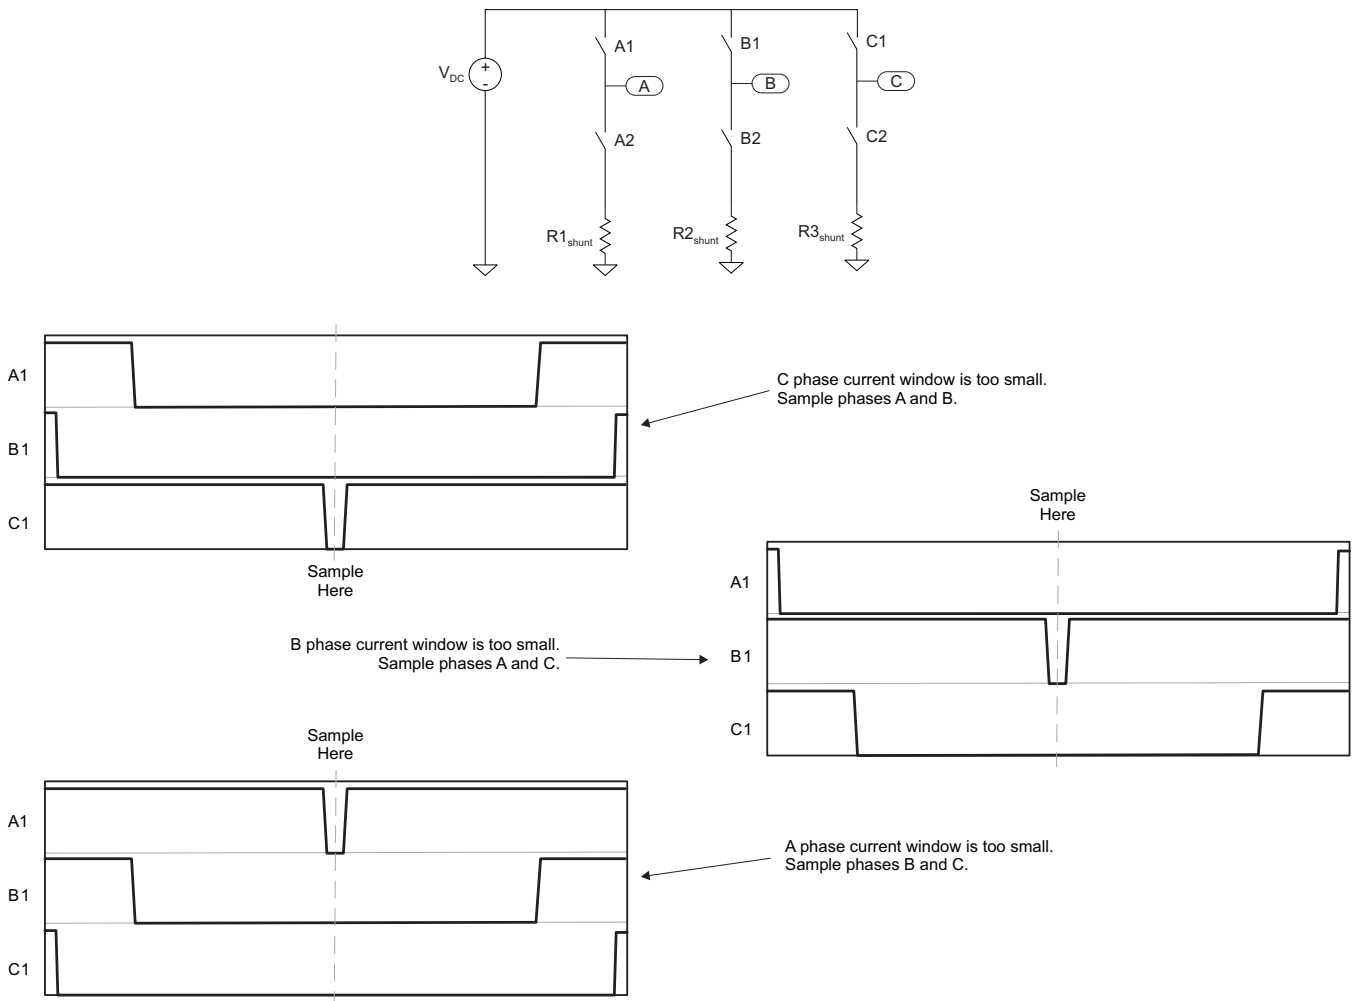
$V_{DC}$ + -

A1

A

A2

$R1_{shunt}$

B1

B

B2

$R2_{shunt}$

C1

C

C2

$R3_{shunt}$

A1

B1

C1

Sample Here

C phase current window is too small. Sample phases A and B.

Sample Here

A1

B1

C1

B phase current window is too small. Sample phases A and C.

Sample Here

A1

B1

C1

A phase current window is too small. Sample phases B and C.